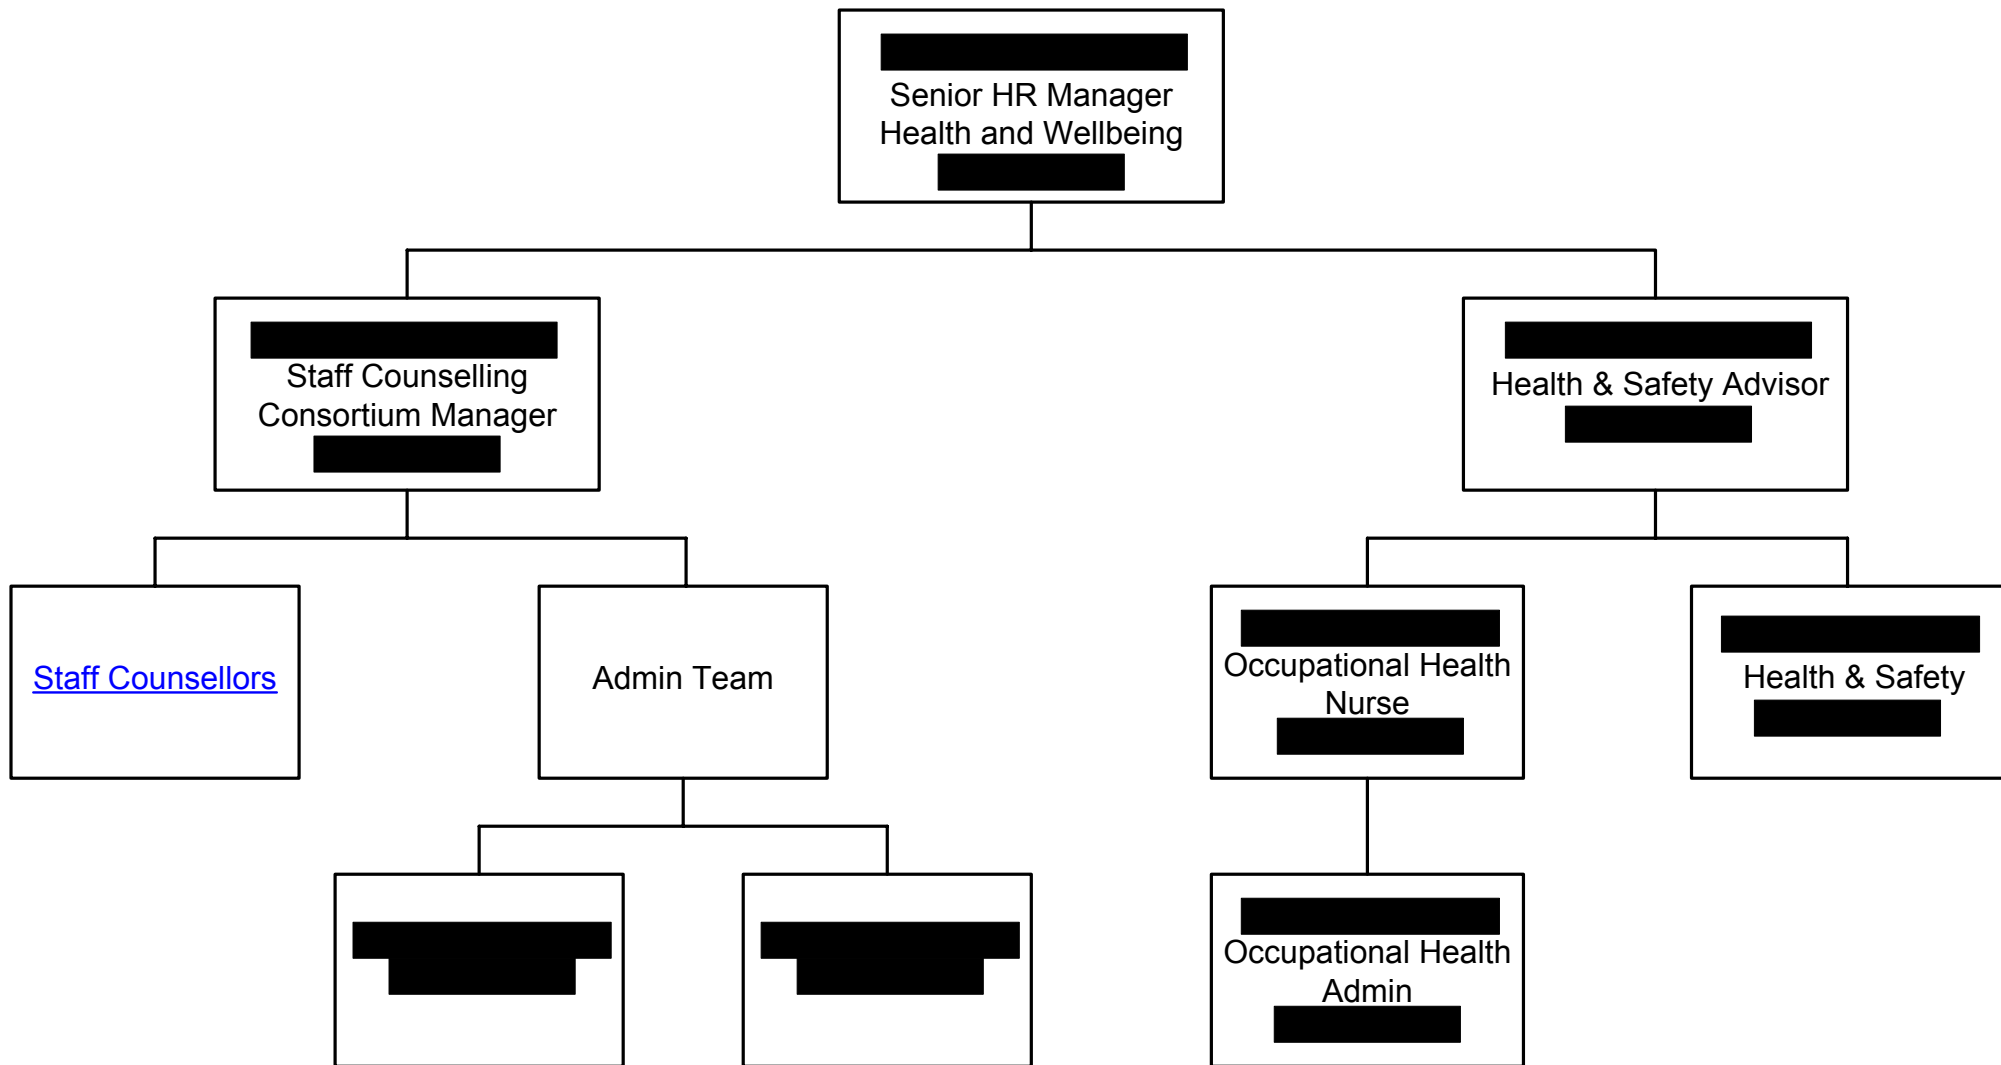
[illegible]
Senior HR Manager
Health and Wellbeing
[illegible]

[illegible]
Staff Counselling Consortium Manager
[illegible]

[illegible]
Health & Safety Advisor
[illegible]

Staff Counsellors

Admin Team

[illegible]
Occupational Health Nurse
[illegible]

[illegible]
Health & Safety
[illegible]

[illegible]

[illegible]

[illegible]
Occupational Health Admin
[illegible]